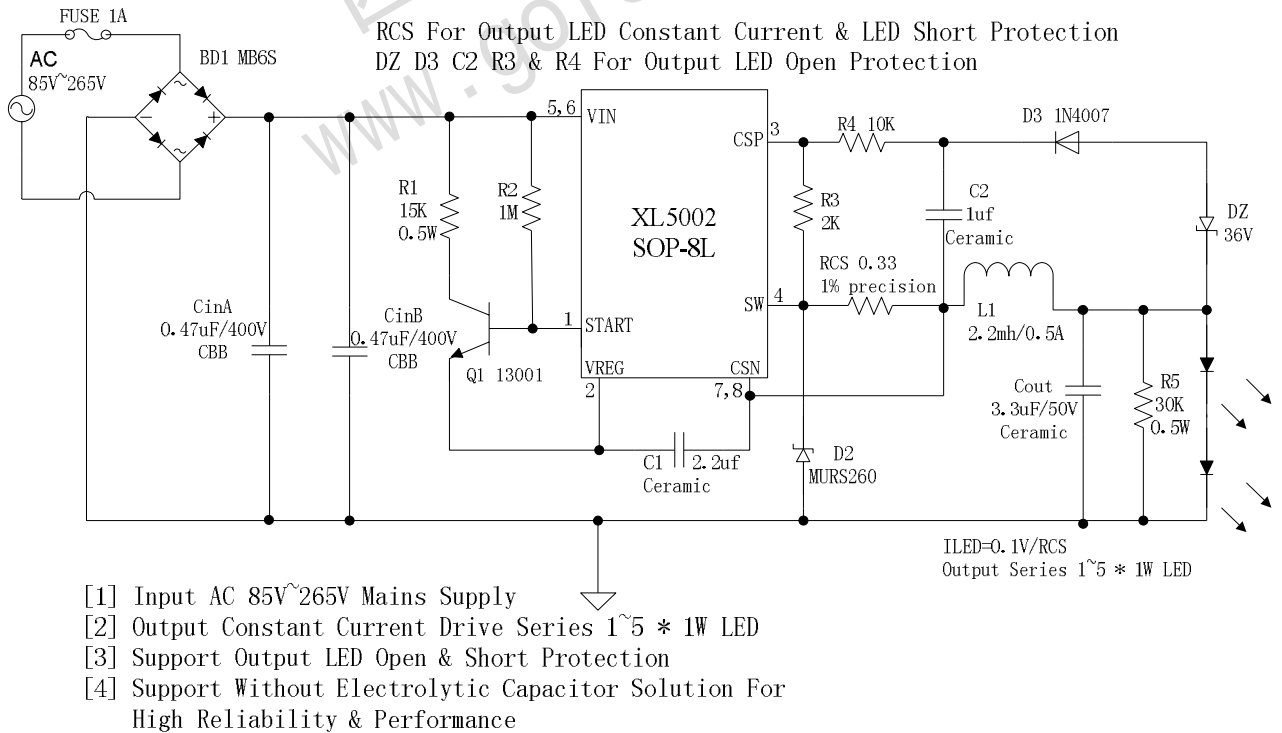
RCS For Output LED Constant Current & LED Short Protection
DZ D3 C2 R3 & R4 For Output LED Open Protection

FUSE 1A
AC
85V~265V
BD1 MB6S

5,6 VIN
CSP 3
R4 10K
D3 1N4007

R1
15K
0.5W

R2
1M

XL5002
SOP-8L

R3
2K

C2
1uf
Ceramic

DZ
36V

RCS 0.33
1% precision

SW 4

L1
2.2mh/0.5A

CinA
0.47uF/400V
CBB

CinB
0.47uF/400V
CBB

1 START

Q1 13001

VREG
2

CSN
7,8

Cout
3.3uF/50V
Ceramic

R5
30K
0.5W

C1 2.2uf
Ceramic

D2
MURS260

ILED=0.1V/RCS
Output Series 1~5 * 1W LED

[1] Input AC 85V~265V Mains Supply
[2] Output Constant Current Drive Series 1~5 * 1W LED
[3] Support Output LED Open & Short Protection
[4] Support Without Electrolytic Capacitor Solution For High Reliability & Performance